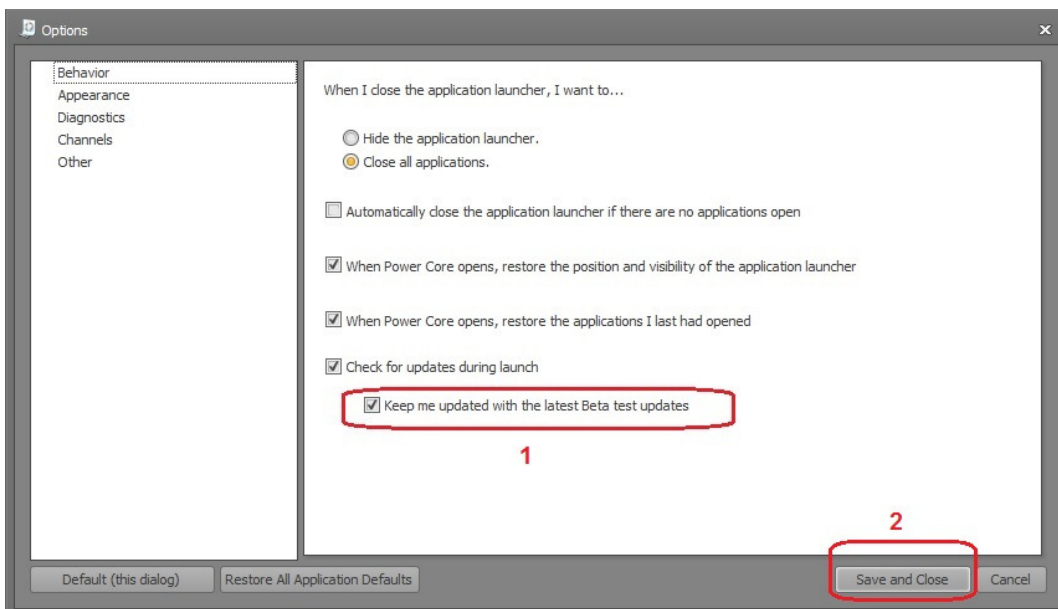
Options

Behavior
Appearance
Diagnostics
Channels
Other

When I close the application launcher, I want to...

Hide the application launcher.
Close all applications.

Automatically close the application launcher if there are no applications open

When Power Core opens, restore the position and visibility of the application launcher

When Power Core opens, restore the applications I last had opened

Check for updates during launch

Keep me updated with the latest Beta test updates

1

2

Default (this dialog)
Restore All Application Defaults
Save and Close
Cancel